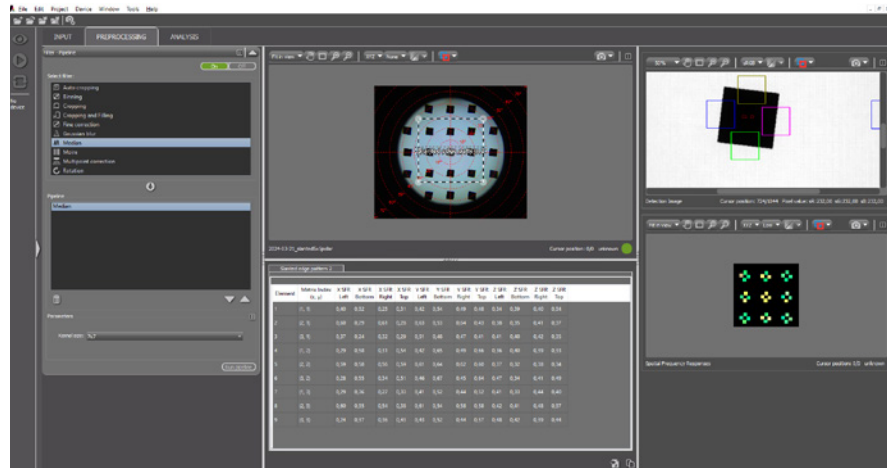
File Edit Project Device Window Tools Help

INPUT PREPROCESSING ANALYSIS

Filter Pipeline

Select filter

Auto cropping
Binning
Cropping
Cropping and Filling
Flat correction
Gaussian blur
Median
Mirror
Multipoint correction
Rotation

Pipeline

Median

Parameters

Kernel size 3x3

Fit in view

2024-03-01_slanted... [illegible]

Cursor position: 0,0 unknown

Slanted edge pattern 2

| Element | Matrix Index (x, y) | X SFR Left | X SFR Bottom | X SFR Right | X SFR Top | Y SFR Left | Y SFR Bottom | Y SFR Right | Y SFR Top | Z SFR Left | Z SFR Bottom | Z SFR Right | Z SFR Top |
|---|---|---|---|---|---|---|---|---|---|---|---|---|---|
| 1 | (1, 1) | 0,46 | 0,32 | 0,25 | 0,31 | 0,42 | 0,34 | 0,19 | 0,48 | 0,34 | 0,39 | 0,42 | 0,34 |
| 2 | (1, 2) | 0,44 | 0,29 | 0,61 | 0,29 | 0,43 | 0,33 | 0,44 | 0,43 | 0,38 | 0,35 | 0,43 | 0,37 |
| 3 | (2, 1) | 0,37 | 0,24 | 0,32 | 0,29 | 0,31 | 0,46 | 0,47 | 0,41 | 0,41 | 0,40 | 0,42 | 0,35 |
| 4 | (1, 2) | 0,39 | 0,50 | 0,51 | 0,34 | 0,42 | 0,45 | 0,49 | 0,36 | 0,36 | 0,40 | 0,39 | 0,33 |
| 5 | (2, 2) | 0,34 | 0,58 | 0,56 | 0,38 | 0,41 | 0,42 | 0,52 | 0,60 | 0,37 | 0,32 | 0,38 | 0,34 |
| 6 | (3, 2) | 0,28 | 0,55 | 0,54 | 0,31 | 0,46 | 0,47 | 0,43 | 0,44 | 0,47 | 0,34 | 0,41 | 0,43 |
| 7 | (1, 3) | 0,39 | 0,44 | 0,27 | 0,31 | 0,41 | 0,52 | 0,44 | 0,52 | 0,41 | 0,35 | 0,44 | 0,40 |
| 8 | (2, 3) | 0,60 | 0,55 | 0,64 | 0,36 | 0,41 | 0,34 | 0,58 | 0,58 | 0,42 | 0,41 | 0,48 | 0,37 |
| 9 | (3, 3) | 0,34 | 0,37 | 0,56 | 0,40 | 0,43 | 0,52 | 0,44 | 0,37 | 0,48 | 0,42 | 0,39 | 0,44 |

Detection Image Cursor position: 724/1044 Pixel value: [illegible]

Fit in view

Spatial Frequency Response Cursor position: 0,0 unknown